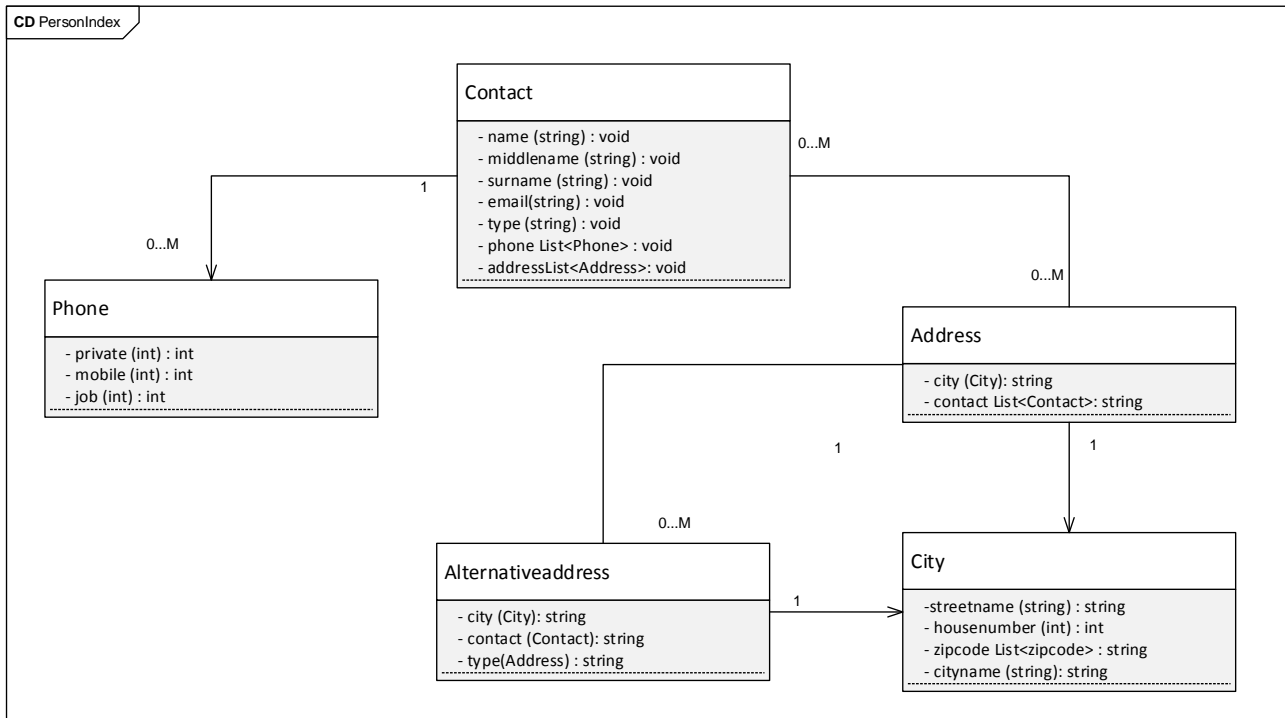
**CD** PersonIndex

Contact
- name (string) : void
- middlename (string) : void
- surname (string) : void
- email(string) : void
- type (string) : void
- phone List<Phone> : void
- addressList<Address>: void

0...M

1

0...M

Phone
- private (int) : int
- mobile (int) : int
- job (int) : int

0...M

Address
- city (City): string
- contact List<Contact>: string

1

1

0...M

Alternativeaddress
- city (City): string
- contact (Contact): string
- type(Address) : string

1

City
-streetname (string) : string
- housenumber (int) : int
- zipcode List<zipcode> : string
- cityname (string): string